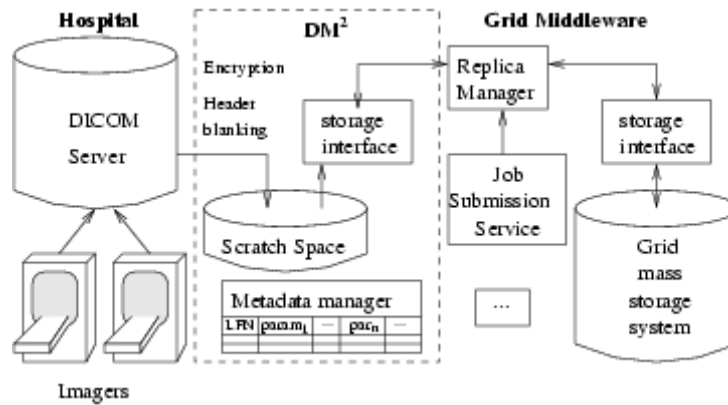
Hospital

DM$^2$

Grid Middleware

DICOM Server

Encryption

Header blanking

storage interface

Replica Manager

storage interface

Job Submission Service

Scratch Space

Grid mass storage system

Metadata manager

| LFN | param$_1$ | ... | par$_n$ | ... |
|---|---|---|---|---|
| | | | | |
| | | | | |

...

Imagers